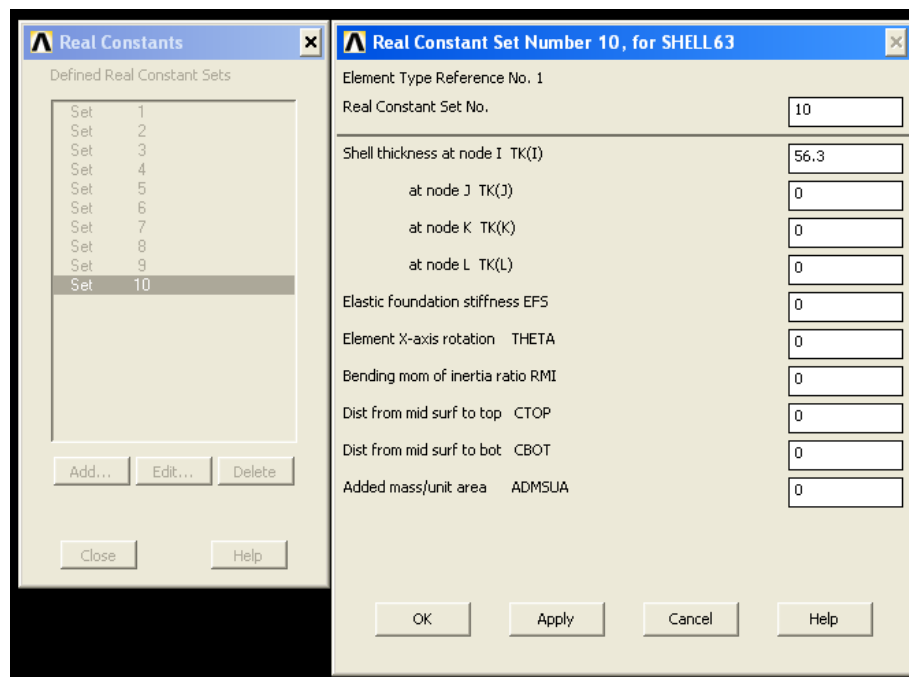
Real Constants

Defined Real Constant Sets

Set 1
Set 2
Set 3
Set 4
Set 5
Set 6
Set 7
Set 8
Set 9
Set 10

Add... Edit... Delete

Close Help

Real Constant Set Number 10, for SHELL63

Element Type Reference No. 1

Real Constant Set No. 10

Shell thickness at node I TK(I) 56.3

at node J TK(J) 0

at node K TK(K) 0

at node L TK(L) 0

Elastic foundation stiffness EFS 0

Element X-axis rotation THETA 0

Bending mom of inertia ratio RMI 0

Dist from mid surf to top CTOP 0

Dist from mid surf to bot CBOT 0

Added mass/unit area ADMSUA 0

OK Apply Cancel Help